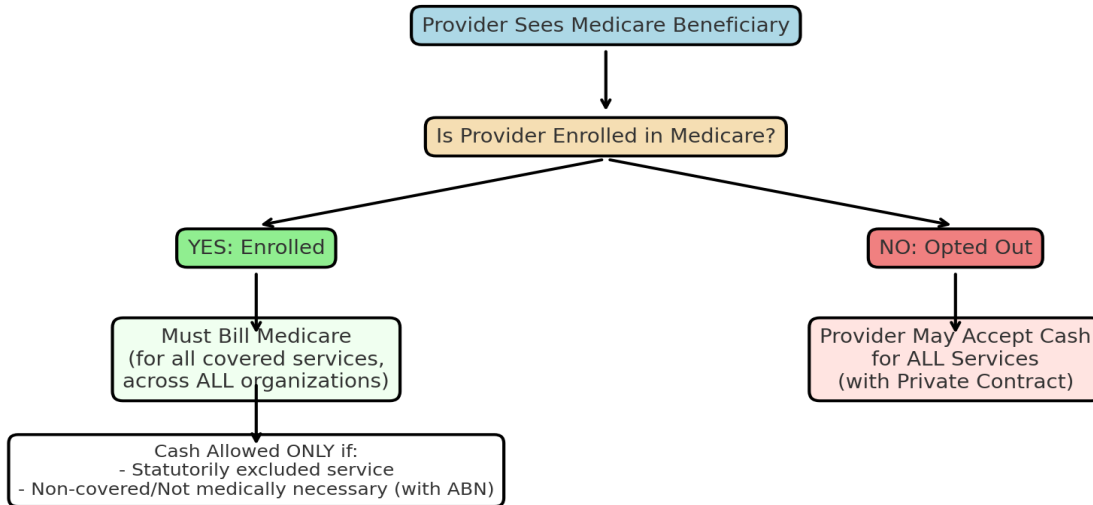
Provider Sees Medicare Beneficiary

Is Provider Enrolled in Medicare?

YES: Enrolled

NO: Opted Out

Must Bill Medicare
(for all covered services, across ALL organizations)

Provider May Accept Cash for ALL Services
(with Private Contract)

Cash Allowed ONLY if:
- Statutorily excluded service
- Non-covered/Not medically necessary (with ABN)